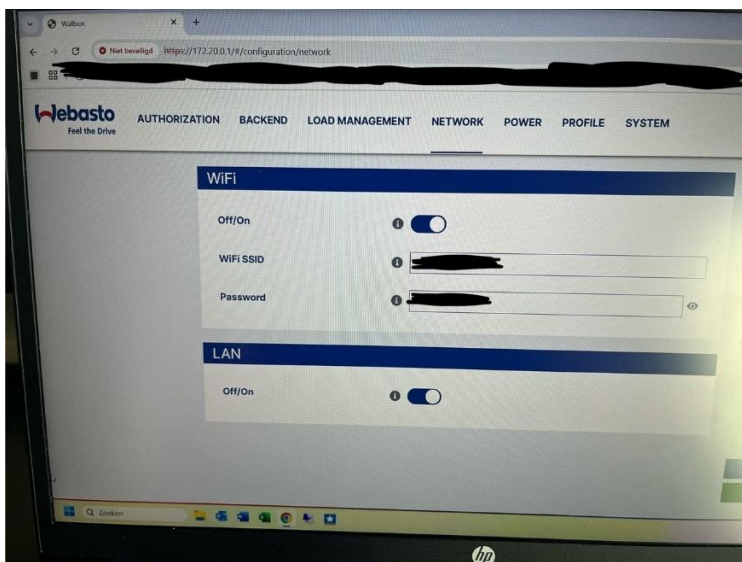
Wallbox
Niet beveiligd https://172.20.0.1/#/configuration/network

Webasto
Feel the Drive

AUTHORIZATION BACKEND LOAD MANAGEMENT NETWORK POWER PROFILE SYSTEM

WiFi
Off/On
WiFi SSID
Password

LAN
Off/On

Zoeken

hp